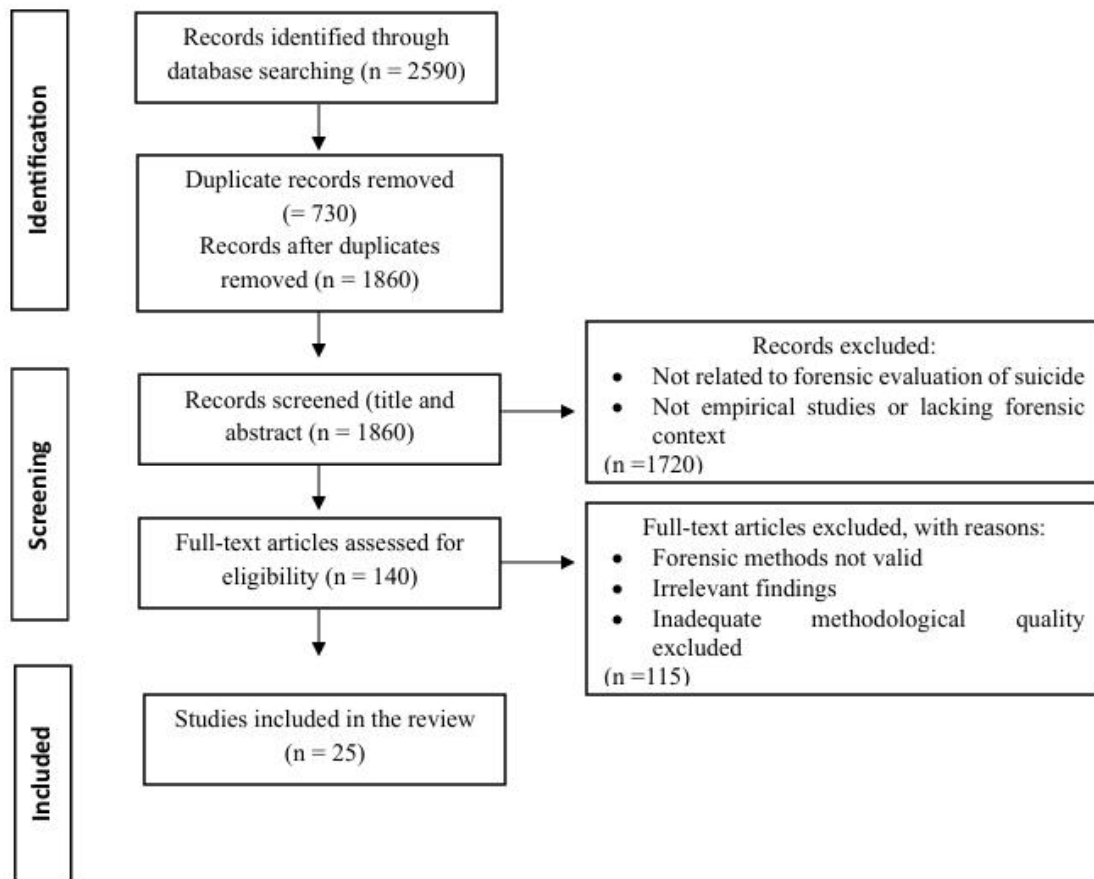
Identification

Records identified through database searching (n = 2590)

Duplicate records removed (= 730)
Records after duplicates removed (n = 1860)

Screening

Records screened (title and abstract (n = 1860)

Records excluded:
• Not related to forensic evaluation of suicide
• Not empirical studies or lacking forensic context
(n =1720)

Full-text articles assessed for eligibility (n = 140)

Full-text articles excluded, with reasons:
• Forensic methods not valid
• Irrelevant findings
• Inadequate methodological quality excluded
(n =115)

Included

Studies included in the review (n = 25)